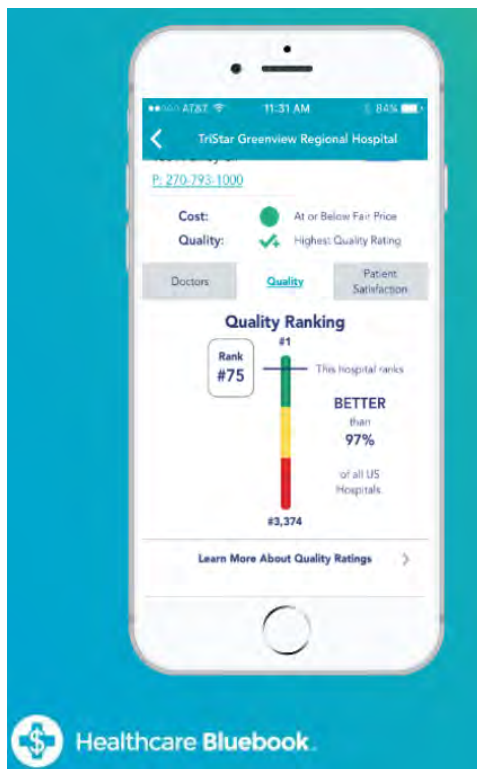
●●○○○ AT&T 11:31 AM 84%

TriStar Greenview Regional Hospital

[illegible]

P: 270-793-1000

Cost: At or Below Fair Price

Quality: Highest Quality Rating

Doctors

Quality

Patient Satisfaction

Quality Ranking

Rank #75

#1

This hospital ranks

BETTER than 97% of all US Hospitals

#3,374

Learn More About Quality Ratings

Healthcare Bluebook.